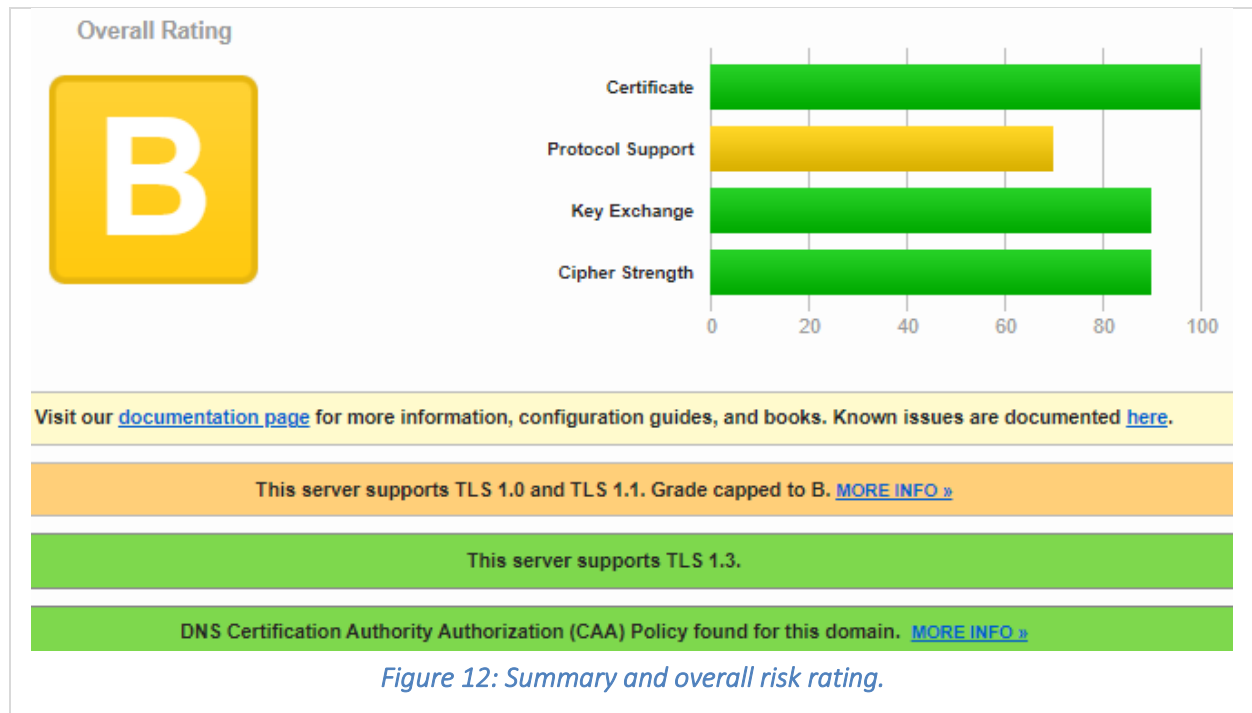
Overall Rating

B

Certificate

Protocol Support

Key Exchange

Cipher Strength

0 20 40 60 80 100

Visit our documentation page for more information, configuration guides, and books. Known issues are documented here.

This server supports TLS 1.0 and TLS 1.1. Grade capped to B. MORE INFO »

This server supports TLS 1.3.

DNS Certification Authority Authorization (CAA) Policy found for this domain. MORE INFO »

Figure 12: Summary and overall risk rating.